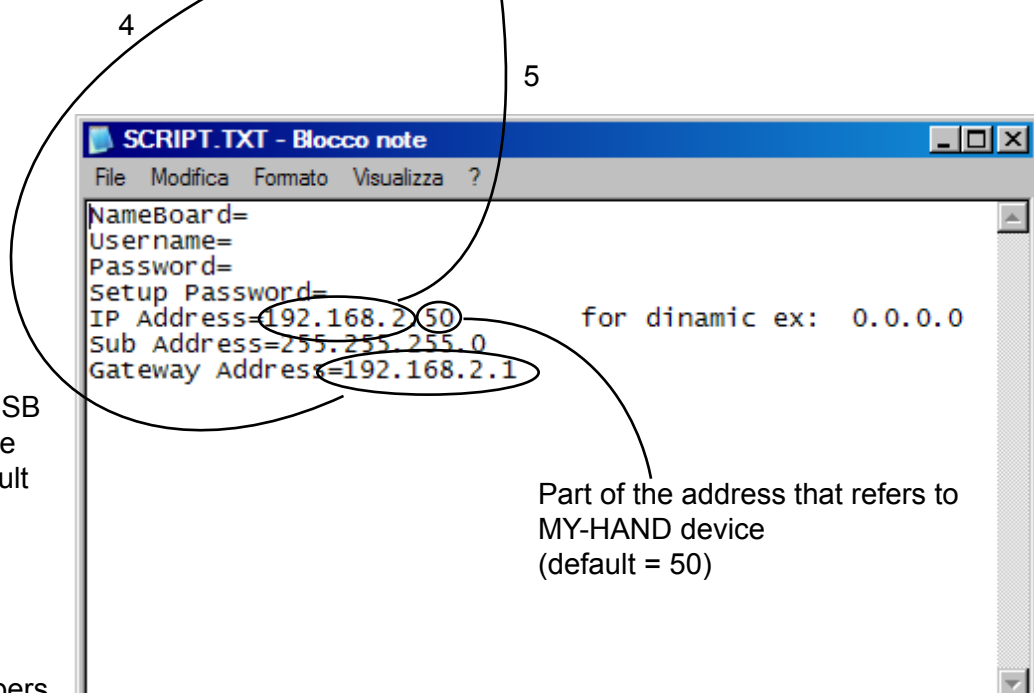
4

5

SCRIPT.TXT - Blocco note

File Modifica Formato Visualizza ?

NameBoard=
Username=
Password=
Setup Password=
IP Address=192.168.2.50 for dinamic ex: 0.0.0.0
Sub Address=255.255.255.0
Gateway Address=192.168.2.1

SB
e
ult

Part of the address that refers to MY-HAND device (default = 50)

bers